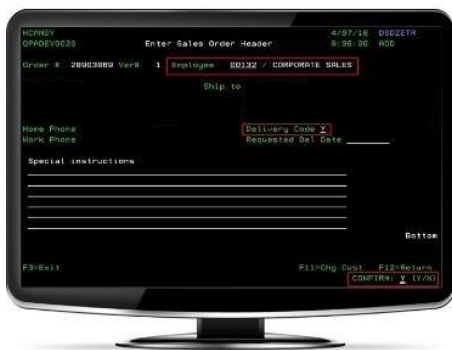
HDMN0Y
OPAOEV3028
Enter Sales Order Header
4/07/16 DSDZETR
8:38:06 ADD

Order # 28003889 Ver# 1 Employee 00132 / CORPORATE SALES

Ship to

Home Phone
Work Phone
Delivery Code Y
Requested Del Date

Special instructions

Bottom

F3=Exit
F11=Chg Cust F12=Return
CONFIRM: Y (Y/N)